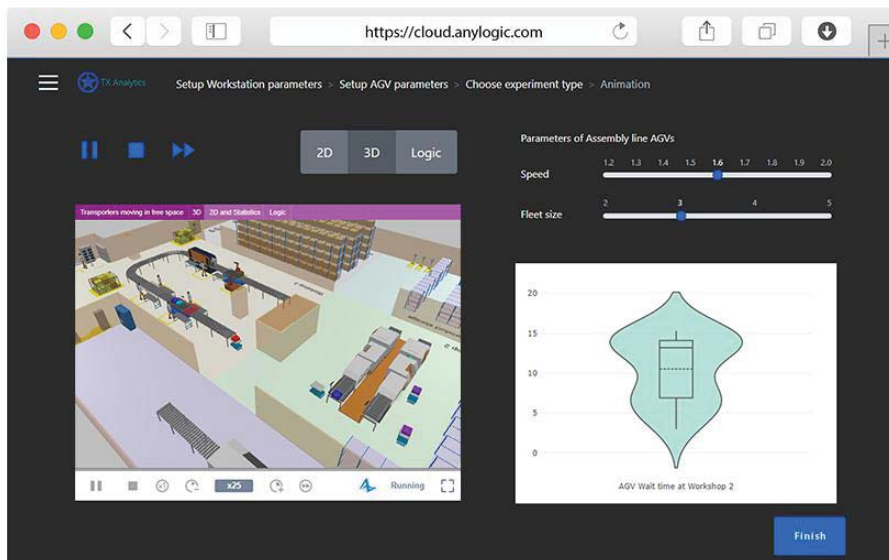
https://cloud.anylogic.com

TX Analytics Setup Workstation parameters > Setup AGV parameters > Choose experiment type > Animation

2D 3D Logic

Parameters of Assembly line AGVs

Speed

1.2 1.3 1.4 1.5 1.6 1.7 1.8 1.9 2.0

Fleet size

2 3 4 5

Transporters moving in free space 3D 2D and Statistics Logic

x25 Running

20

15

10

5

0

AGV Wait time at Workshop 2

Finish